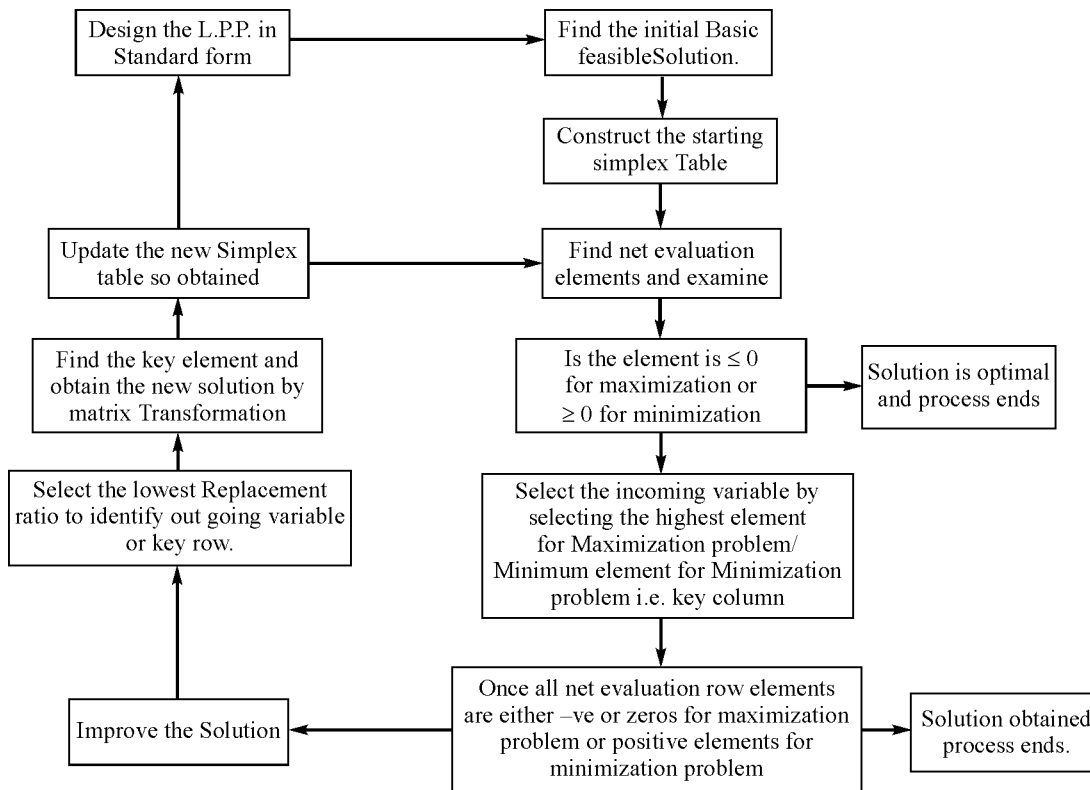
Design the L.P.P. in Standard form

Find the initial Basic feasibleSolution.

Construct the starting simplex Table

Find net evaluation elements and examine

Is the element is $\leq 0$ for maximization or $\geq 0$ for minimization

Solution is optimal and process ends

Select the incoming variable by selecting the highest element for Maximization problem/ Minimum element for Minimization problem i.e. key column

Once all net evaluation row elements are either –ve or zeros for maximization problem or positive elements for minimization problem

Solution obtained process ends.

Improve the Solution

Select the lowest Replacement ratio to identify out going variable or key row.

Find the key element and obtain the new solution by matrix Transformation

Update the new Simplex table so obtained